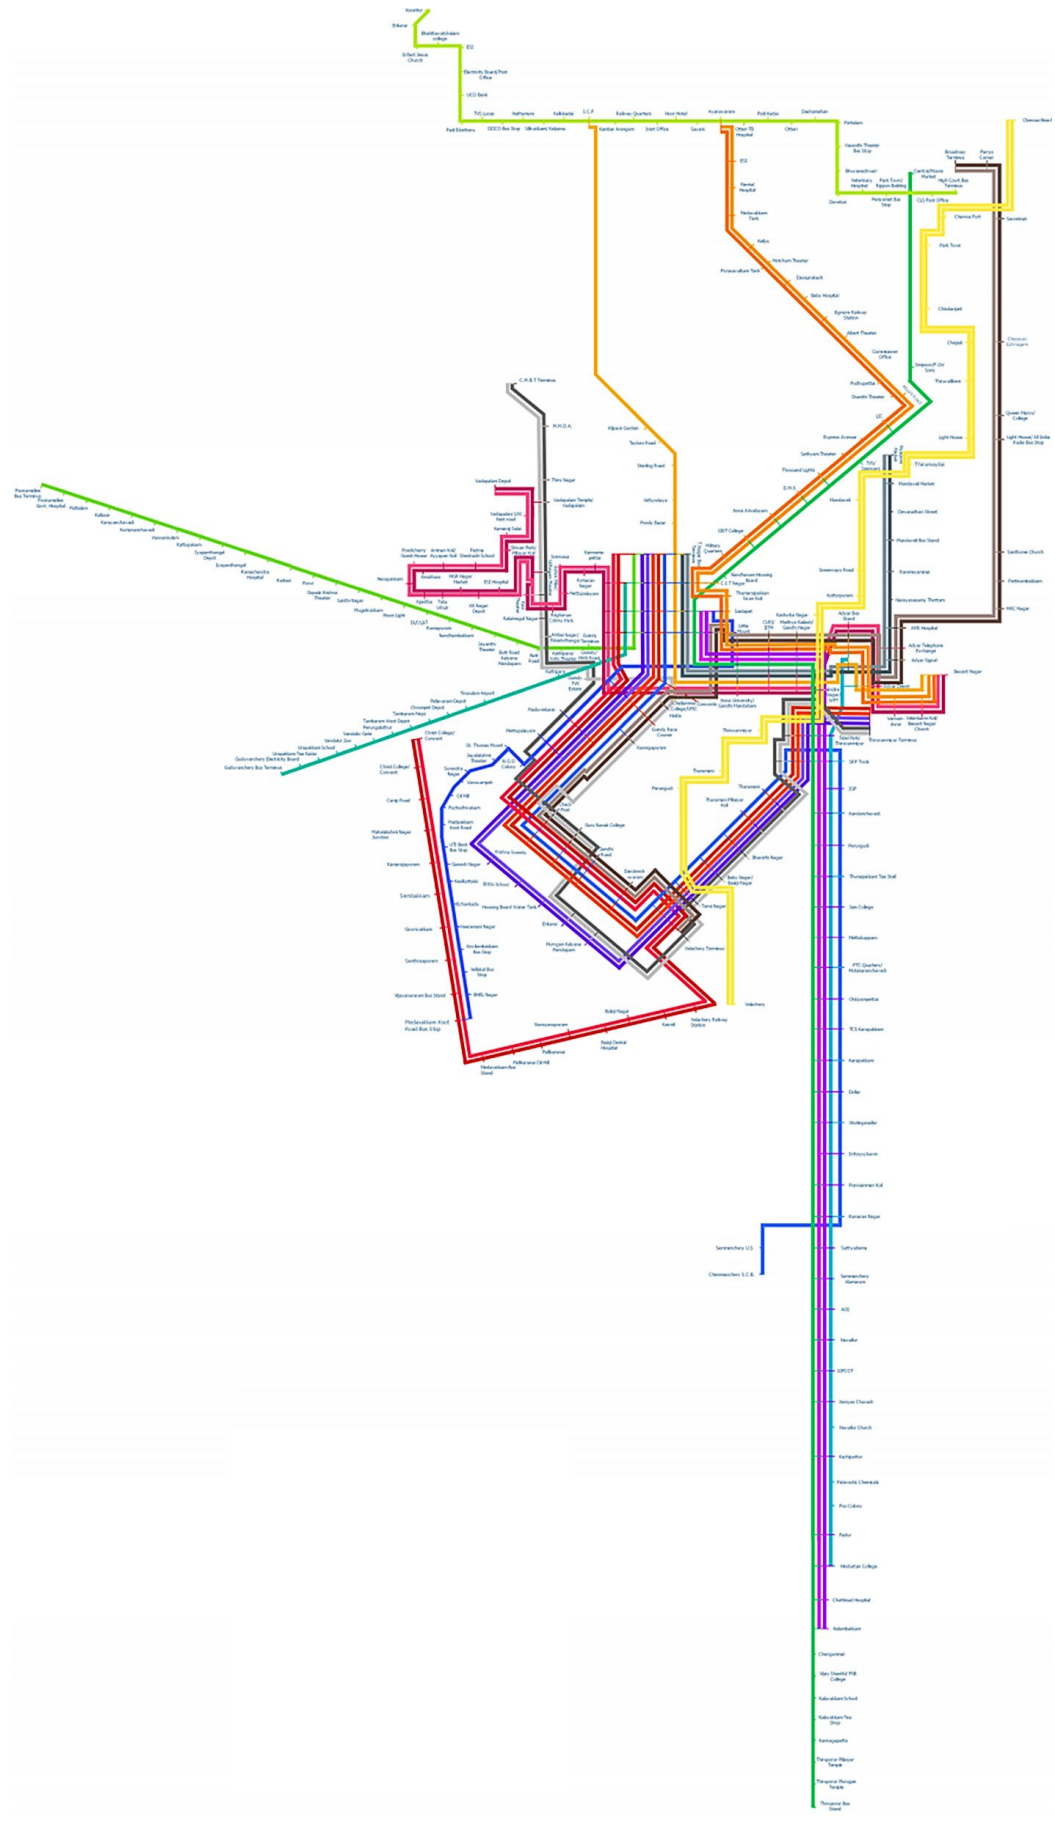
Korattur
Erikarai
Bharathamatha college
ESI
Infant Jesus Church
Electricity Board/Post Office
UCO Bank
TVS Lucas
Nathamuni
Kolkatta
I.C.F
Railway Quarters
Hotel
Ayanavaram
Padi Kadai
Otteri
Dasaprakash
Pattalam
Padi Eratheru
SIDCO Bus Stop
Villivakkam/ Kolpanar
Sembium
ESI
Perambur
Purasawalkam Tank
Doveton
Choolai
Park Town
Central
Chennai Port
Parrys Corner
Broadway
High Court Bus Terminus
Chennai Beach
Sowcarpet
Chepauk
Triplicane
Light House
Marina
Mandaveli
Adyar
Besant Nagar
Thiruvanmiyur
SRP Tools
Kandanchavadi
Perungudi
Thoraipakkam
Mettukuppam
Karapakkam
Sholinganallur
Navalur
Siruseri
Kelambakkam
Chengalpattu
Thiruporur
Semmencherry
Thalambur
Saidapet
Guindy
Velachery
Tambaram
Pallavaram
Chromepet
Vandalur
Poonamallee
Porur
Vadapalani
Koyambedu
Ashok Nagar
Nungambakkam
Kodambakkam
Egmore
Medavakkam
Pallikaranai
Selaiyur
Kovilambakkam
Keezhkattalai
Madipakkam
Nanganallur
Alandur
St. Thomas Mount
Velachery Railway Station
Anna University
Adyar Signal
Gandhi Nagar
Kotturpuram
Tidel Park
Thiruvanmiyur Terminus